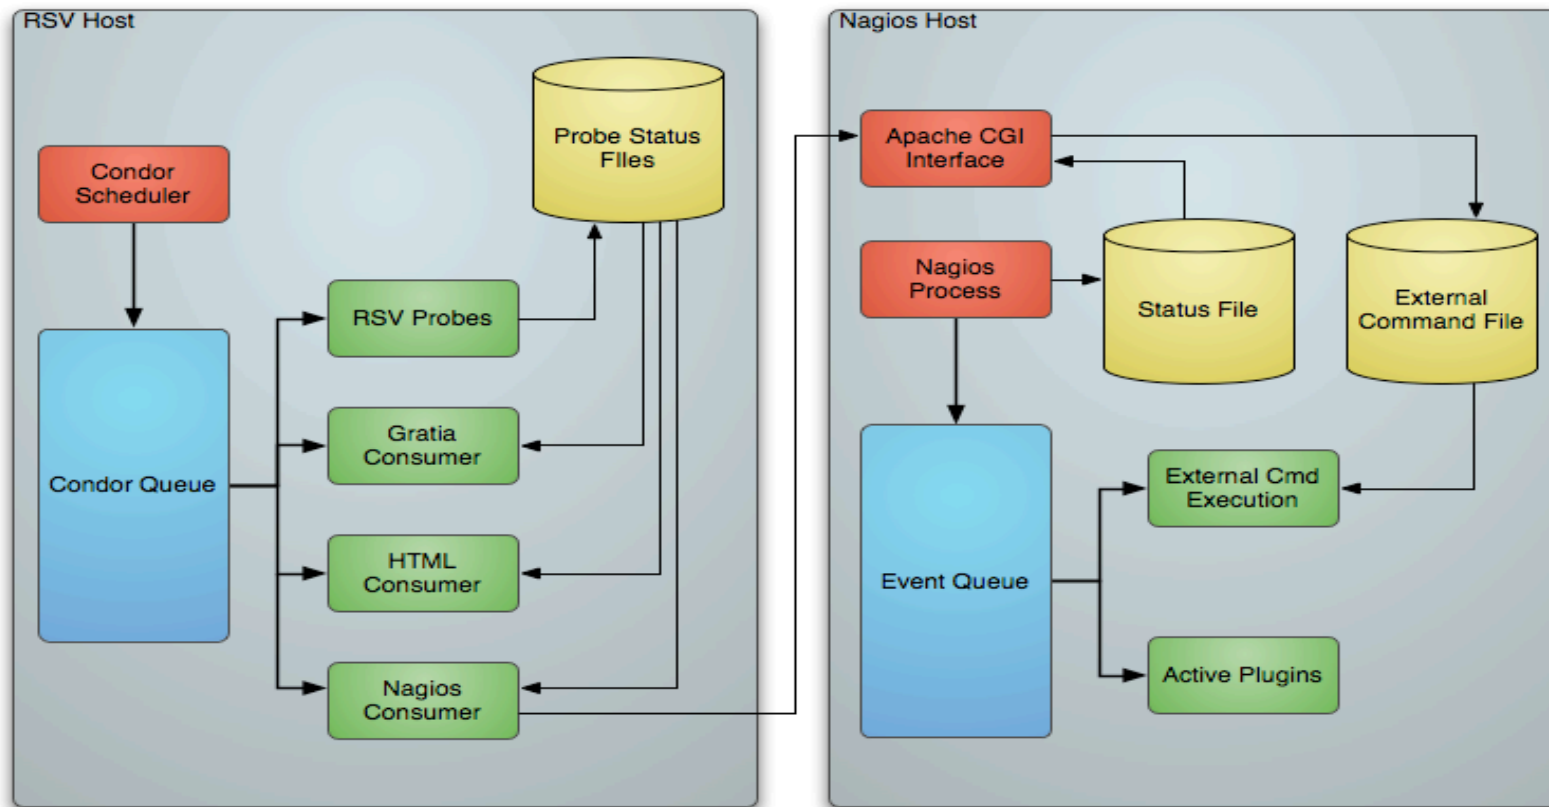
RSV Host

Condor Scheduler

Probe Status Files

RSV Probes

Condor Queue

Gratia Consumer

HTML Consumer

Nagios Consumer

Nagios Host

Apache CGI Interface

Nagios Process

Status File

External Command File

Event Queue

External Cmd Execution

Active Plugins